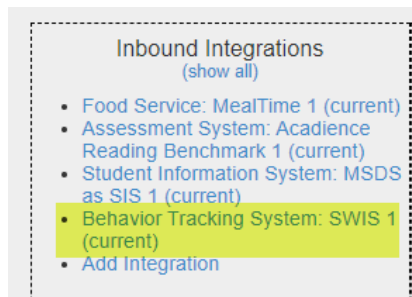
Inbound Integrations
(show all)

- Food Service: MealTime 1 (current)
- Assessment System: Acadience Reading Benchmark 1 (current)
- Student Information System: MSDS as SIS 1 (current)
- Behavior Tracking System: SWIS 1 (current)
- Add Integration